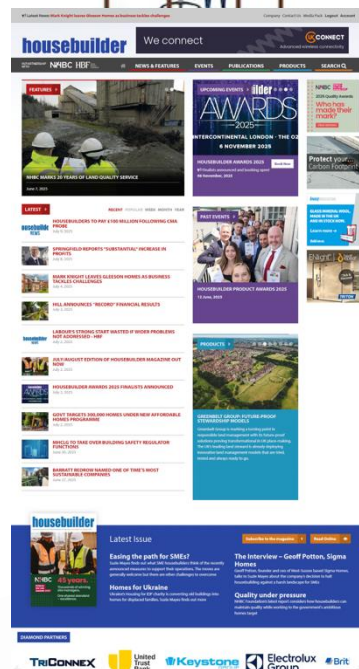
Latest News: Mark Knight leaves Gleeson Homes as business tackles challenges

Company · Contact Us · Media Pack · Logout · Account

housebuilder

We connect

CONNECT

NHBC HBF

NEWS & FEATURES · EVENTS · PUBLICATIONS · PRODUCTS · SEARCH

FEATURES

NHBC MARKS 25 YEARS OF LAND QUALITY SERVICE

June 7, 2025

UPCOMING EVENTS

AWARDS 2025

INTERCONTINENTAL LONDON - THE O2

6 NOVEMBER 2025

HOUSEBUILDER AWARDS 2025

Book Now

Protect your Carbon Footprint

LATEST

RECENT · POPULAR · DAILY · MONTH · YEAR

HOUSEBUILDERS TO PAY £100 MILLION FOLLOWING CMA PROBE

SPRINGFIELD REPORTS "SUBSTANTIAL" INCREASE IN PROFITS

MARK KNIGHT LEAVES GLEESON HOMES AS BUSINESS TACKLES CHALLENGES

HILL ANNOUNCES "RECORD" FINANCIAL RESULTS

LABOUR'S STRONG START WASTED IF WIDER PROBLEMS NOT ADDRESSED - HBF

JULY/AUGUST EDITION OF HOUSEBUILDER MAGAZINE OUT NOW

HOUSEBUILDER AWARDS 2025 FINALISTS ANNOUNCED

GOVT TARGETS 300,000 HOMES UNDER NEW AFFORDABLE HOMES PROGRAMME

MHCLG TO TAKE OVER BUILDING SAFETY REGULATOR FUNCTIONS

BARRATT REDROW NAMED ONE OF TIME'S MOST SUSTAINABLE COMPANIES

PAST EVENTS

HOUSEBUILDER PRODUCT AWARDS 2025

13 June, 2025

PRODUCTS

GREENBELT GROUP: FUTURE-PROOF STEWARDSHIP MODELS

housebuilder

NHBC 45 years.

Latest Issue

Easing the path for SMEs?

Homes for Ukraine

Subscribe to the magazine

Read Online

The Interview – Geoff Potton, Sigma Homes

Quality under pressure

DIAMOND PARTNERS

TRICONNEX · United Trust Bank · Keystone · Electrolux Group · Brit